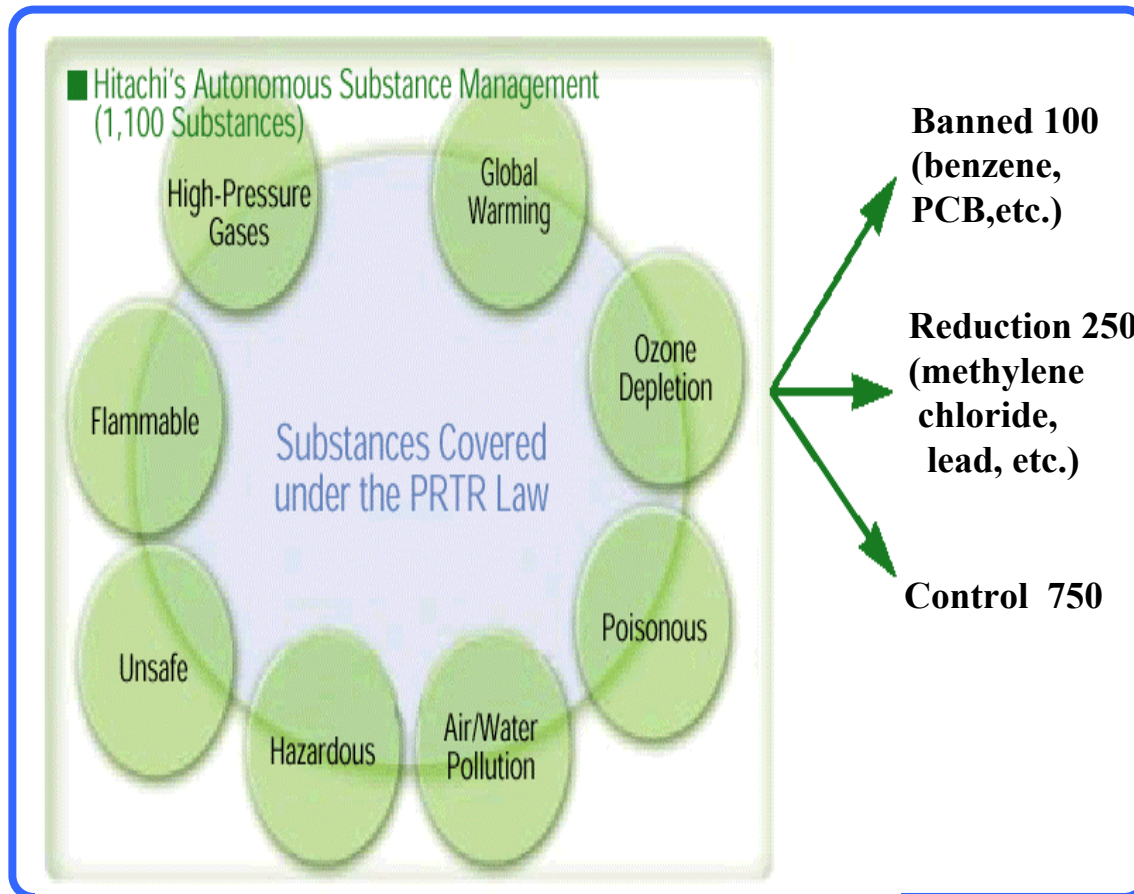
■ Hitachi's Autonomous Substance Management (1,100 Substances)

High-Pressure Gases

Global Warming

Ozone Depletion

Flammable

Substances Covered under the PRTR Law

Poisonous

Unsafe

Hazardous

Air/Water Pollution

Banned 100 (benzene, PCB,etc.)

Reduction 250 (methylene chloride, lead, etc.)

Control 750